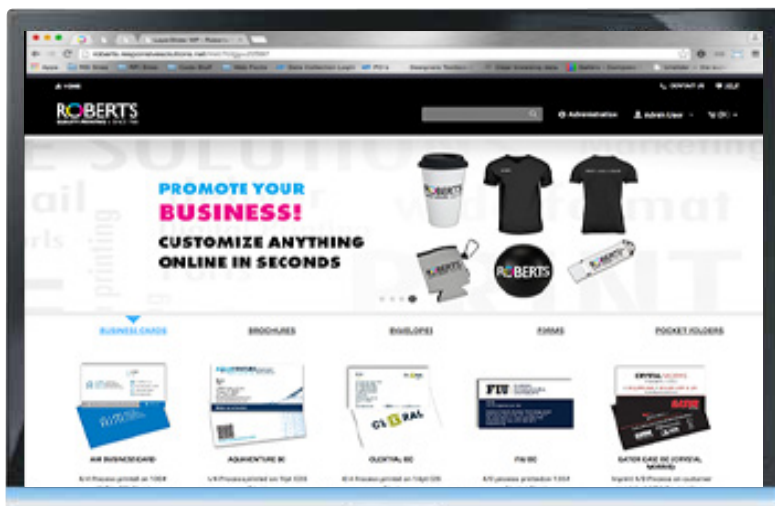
ROBERTS

Administration

Admin User

PROMOTE YOUR

BUSINESS!

CUSTOMIZE ANYTHING ONLINE IN SECONDS

ROBERTS

BUSINESS CARDS

BROCHURES

ENVELOPES

FORMS

POCKET FOLDERS

AIR BUSINESS CARD

AQUAVENTURE BC

CLOSITAL BC

FIU BC

GATER CARD BC

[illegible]